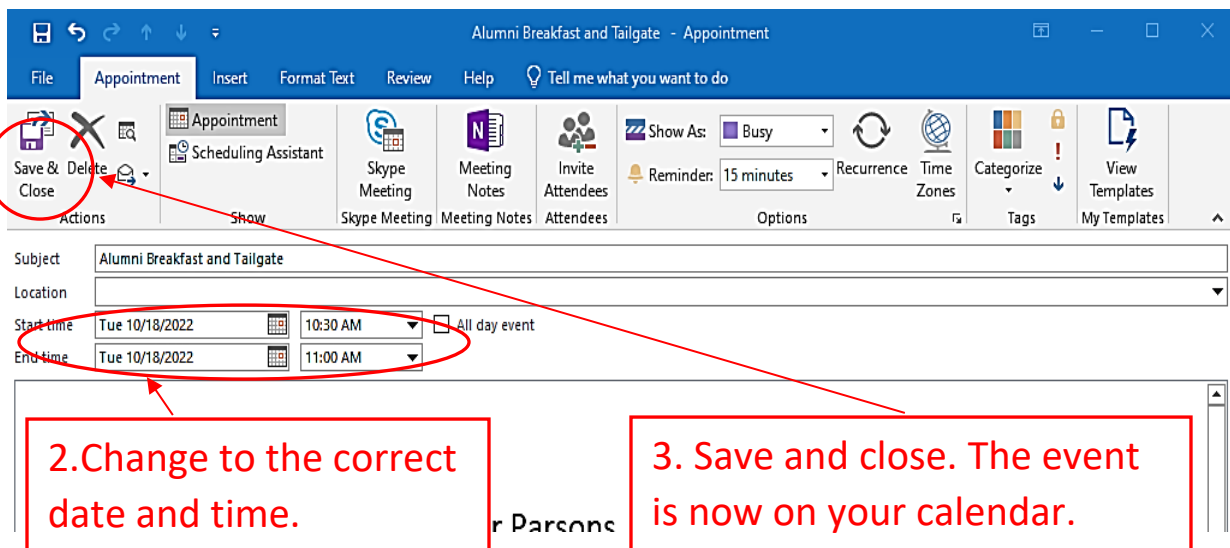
Alumni Breakfast and Tailgate - Appointment

File Appointment Insert Format Text Review Help Tell me what you want to do

Save & Close Delete
Actions

Appointment
Scheduling Assistant
Show

Skype Meeting
Skype Meeting

Meeting Notes
Meeting Notes

Invite Attendees
Attendees

Show As: Busy
Reminder: 15 minutes
Recurrence
Time Zones
Options

Categorize
Tags

View Templates
My Templates

Subject Alumni Breakfast and Tailgate
Location
Start time Tue 10/18/2022 10:30 AM All day event
End time Tue 10/18/2022 11:00 AM

2.Change to the correct date and time.

r Parsons

3. Save and close. The event is now on your calendar.